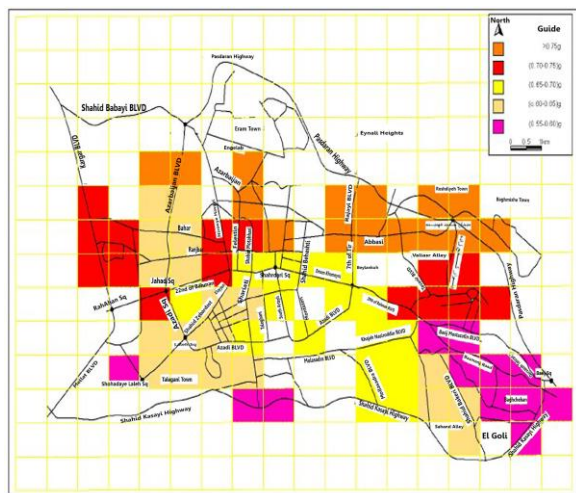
North

Guide

)0.75g

(0.70-0.75)g

(0.65-0.70)g

(0.60-0.65)g

(0.55-0.60)g

0 0.5 1km

Pasdaran Highway

Shahid Babayi BLVD

Eram Town

Eynali Heights

Pasdaran Highway

Engelab

Azarbaijan

Azarbaijan BLVD

Rashidiyeh Town

Baghmishe Town

Abbasi

Valiasr Alley

Bahar

Rajaei BLVD

Jahad Sq

Shahnaz Sq

Shahid Beheshti

Azadi BLVD

Shohadaye Laleh Sq

Talegani Town

Shahid Kasayi Highway

Shahid Kasayi Highway

Sahand Alley

El Goli

Daneshgah